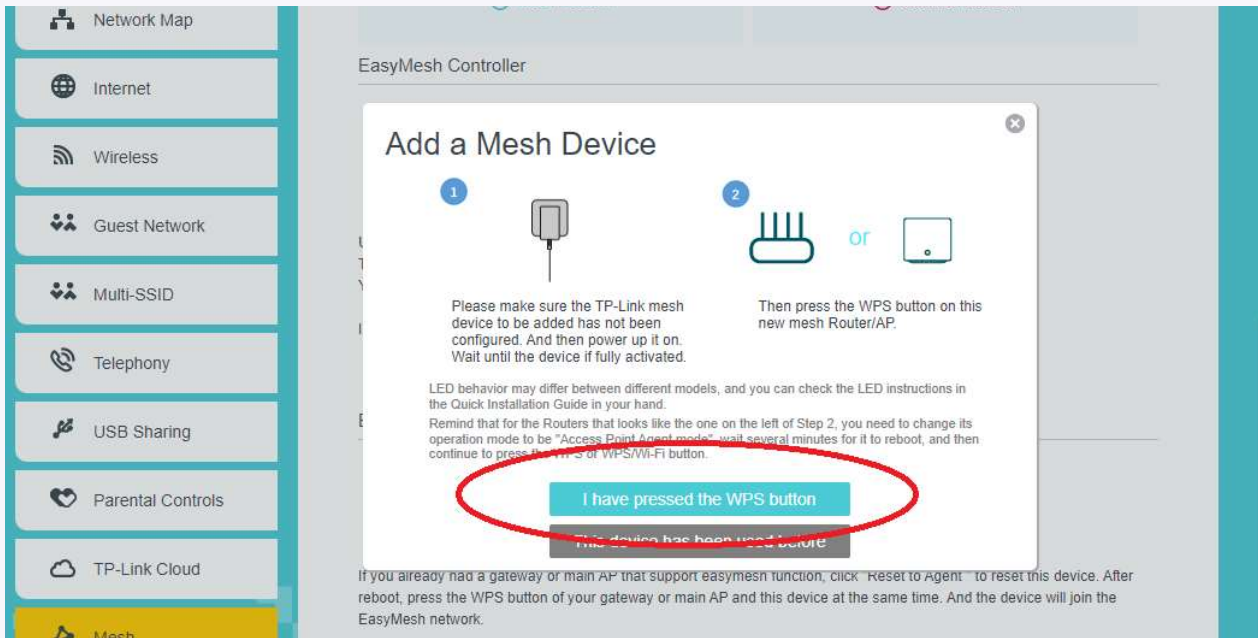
Network Map

Internet

Wireless

Guest Network

Multi-SSID

Telephony

USB Sharing

Parental Controls

TP-Link Cloud

Mesh

EasyMesh Controller

Add a Mesh Device

1

Please make sure the TP-Link mesh device to be added has not been configured. And then power up it on. Wait until the device if fully activated.

2

or

Then press the WPS button on this new mesh Router/AP.

LED behavior may differ between different models, and you can check the LED instructions in the Quick Installation Guide in your hand.

Remind that for the Routers that looks like the one on the left of Step 2, you need to change its operation mode to be "Access Point Agent mode", wait several minutes for it to reboot, and then continue to press the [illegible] of WPS/Wi-Fi button.

I have pressed the WPS button

This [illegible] been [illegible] before

If you already had a gateway or main AP that support easymesh function, click "Reset to Agent" to reset this device. After reboot, press the WPS button of your gateway or main AP and this device at the same time. And the device will join the EasyMesh network.